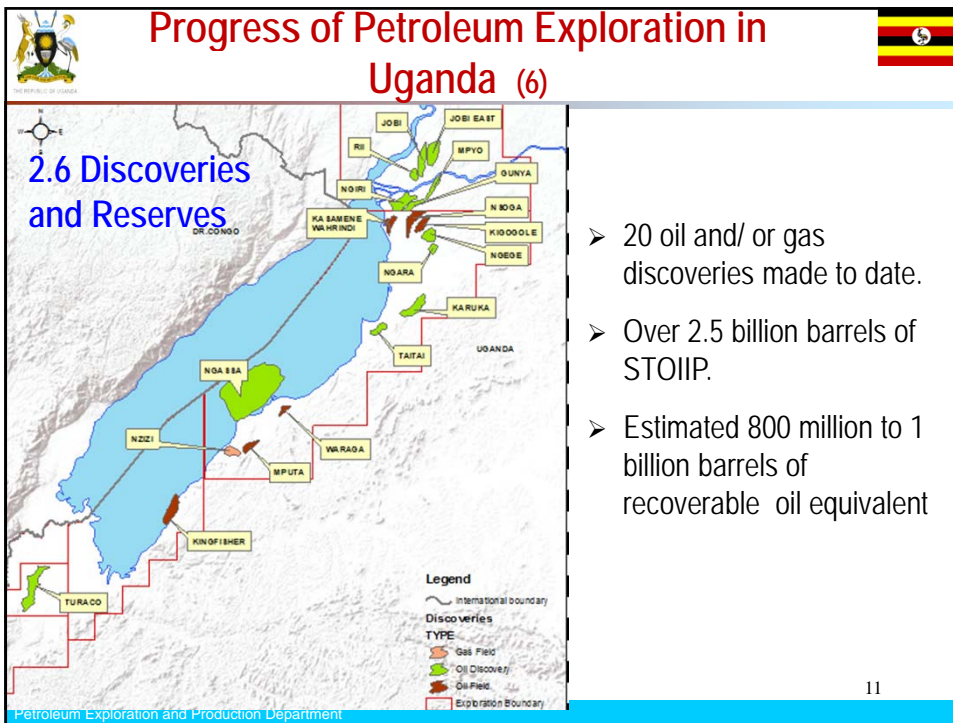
THE REPUBLIC OF UGANDA

Progress of Petroleum Exploration in Uganda (6)

N
E

2.6 Discoveries and Reserves

JOBI
JOBI EAST
RII
MPYO
NGIRI
GUNYA
KASAMENE WAHRINDI
NSOGA
KIGOGOLE
NGEGE
DR.CONGO
NGARA
KARUKA
TAITAI
UGANDA
NGASSA
WARAGA
NZIZI
MPUTA
KINGFISHER
TURACO

Legend
International boundary
Discoveries
TYPE
Gas Field
Oil Discovery
Oil Field
Exploration Boundary

➢ 20 oil and/ or gas discoveries made to date.

➢ Over 2.5 billion barrels of STOIIP.

➢ Estimated 800 million to 1 billion barrels of recoverable oil equivalent

11

Petroleum Exploration and Production Department